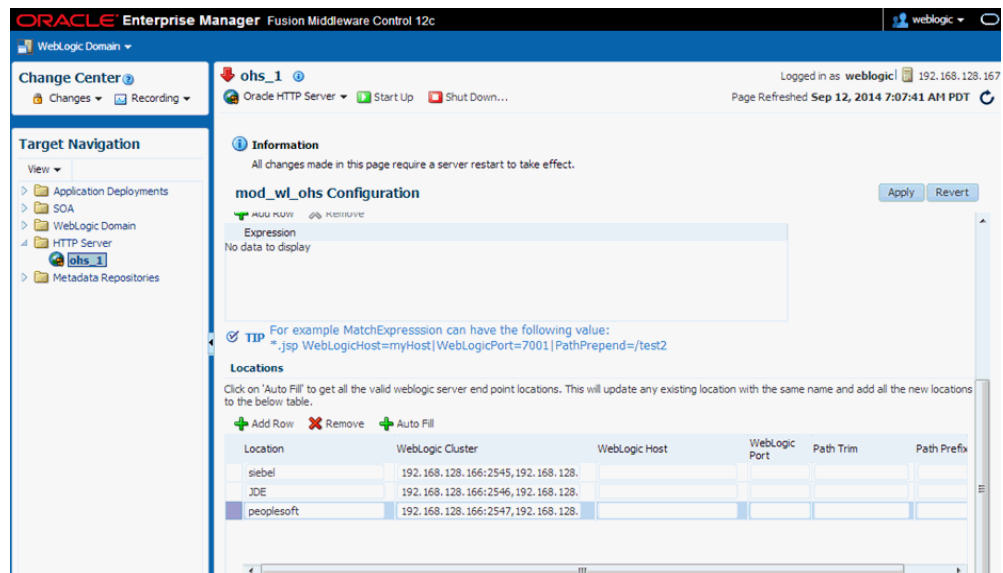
ORACLE Enterprise Manager Fusion Middleware Control 12c

weblogic

WebLogic Domain

Change Center

Changes Recording

Target Navigation

View

Application Deployments
SOA
WebLogic Domain
HTTP Server
ohs_1
Metadata Repositories

ohs_1

Oracle HTTP Server Start Up Shut Down...

Logged in as weblogic 192.168.128.167

Page Refreshed Sep 12, 2014 7:07:41 AM PDT

Information

All changes made in this page require a server restart to take effect.

mod_wl_ohs Configuration

Apply Revert

Add Row Remove

Expression

No data to display

TIP For example MatchExpresssion can have the following value:
*.jsp WebLogicHost=myHost|WebLogicPort=7001|PathPrepend=/test2

Locations

Click on 'Auto Fill' to get all the valid weblogic server end point locations. This will update any existing location with the same name and add all the new locations to the below table.

Add Row Remove Auto Fill

| Location | WebLogic Cluster | WebLogic Host | WebLogic Port | Path Trim | Path Prefix |
|---|---|---|---|---|---|
| siebel | 192.168.128.166:2545,192.168.128. | | | | |
| JDE | 192.168.128.166:2546,192.168.128. | | | | |
| peoplesoft | 192.168.128.166:2547,192.168.128. | | | | |